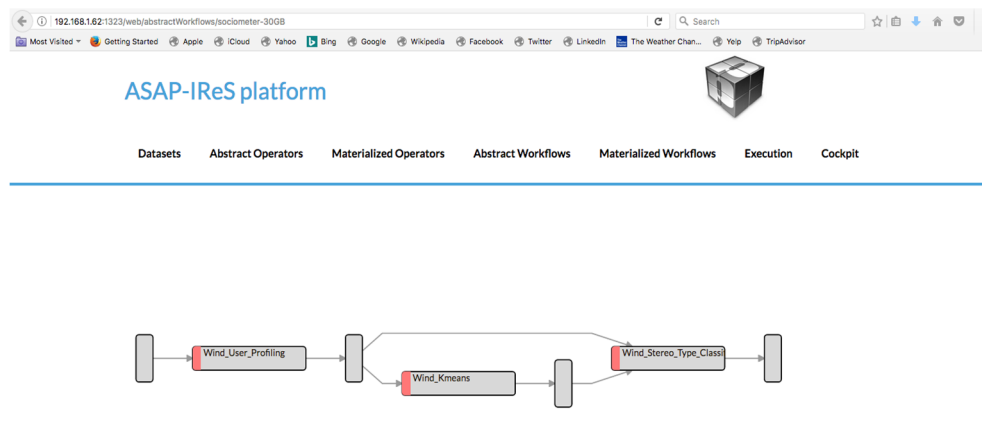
192.168.1.62:1323/web/abstractWorkflows/sociometer-30GB

Search

Most Visited Getting Started Apple iCloud Yahoo Bing Google Wikipedia Facebook Twitter LinkedIn The Weather Chan... Yelp TripAdvisor

ASAP-IReS platform

Datasets Abstract Operators Materialized Operators Abstract Workflows Materialized Workflows Execution Cockpit

Wind_User_Profiling

Wind_Kmeans

Wind_Stereo_Type_Classi